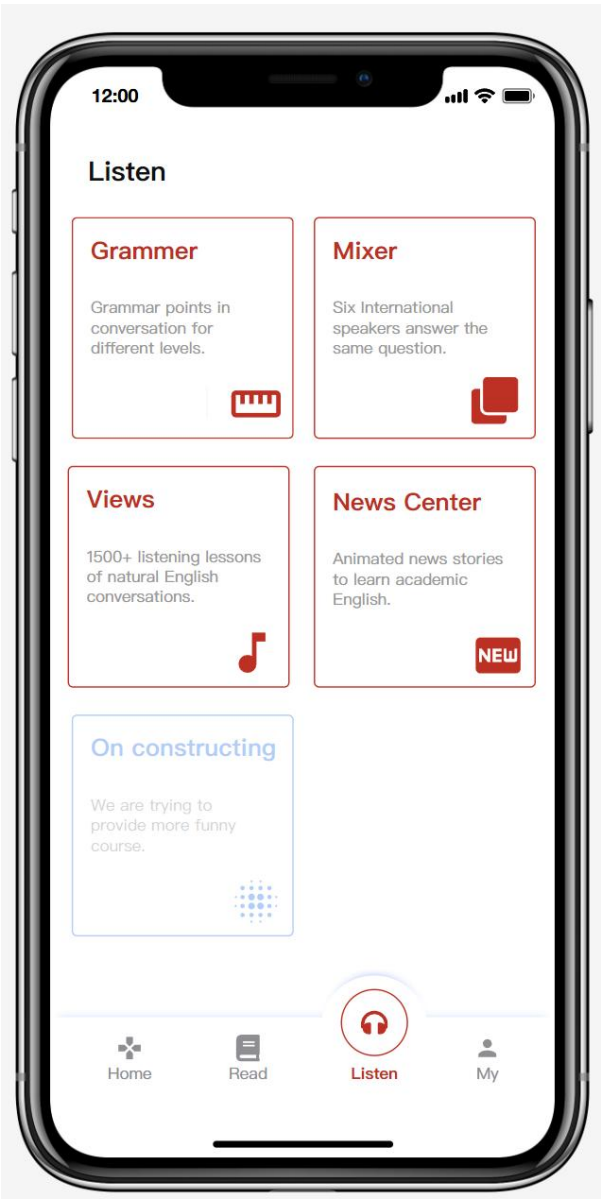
12:00

Listen

Grammer

Grammar points in conversation for different levels.

Mixer

Six International speakers answer the same question.

Views

1500+ listening lessons of natural English conversations.

News Center

Animated news stories to learn academic English.

NEW

On constructing

We are trying to provide more funny course.

Home

Read

Listen

My